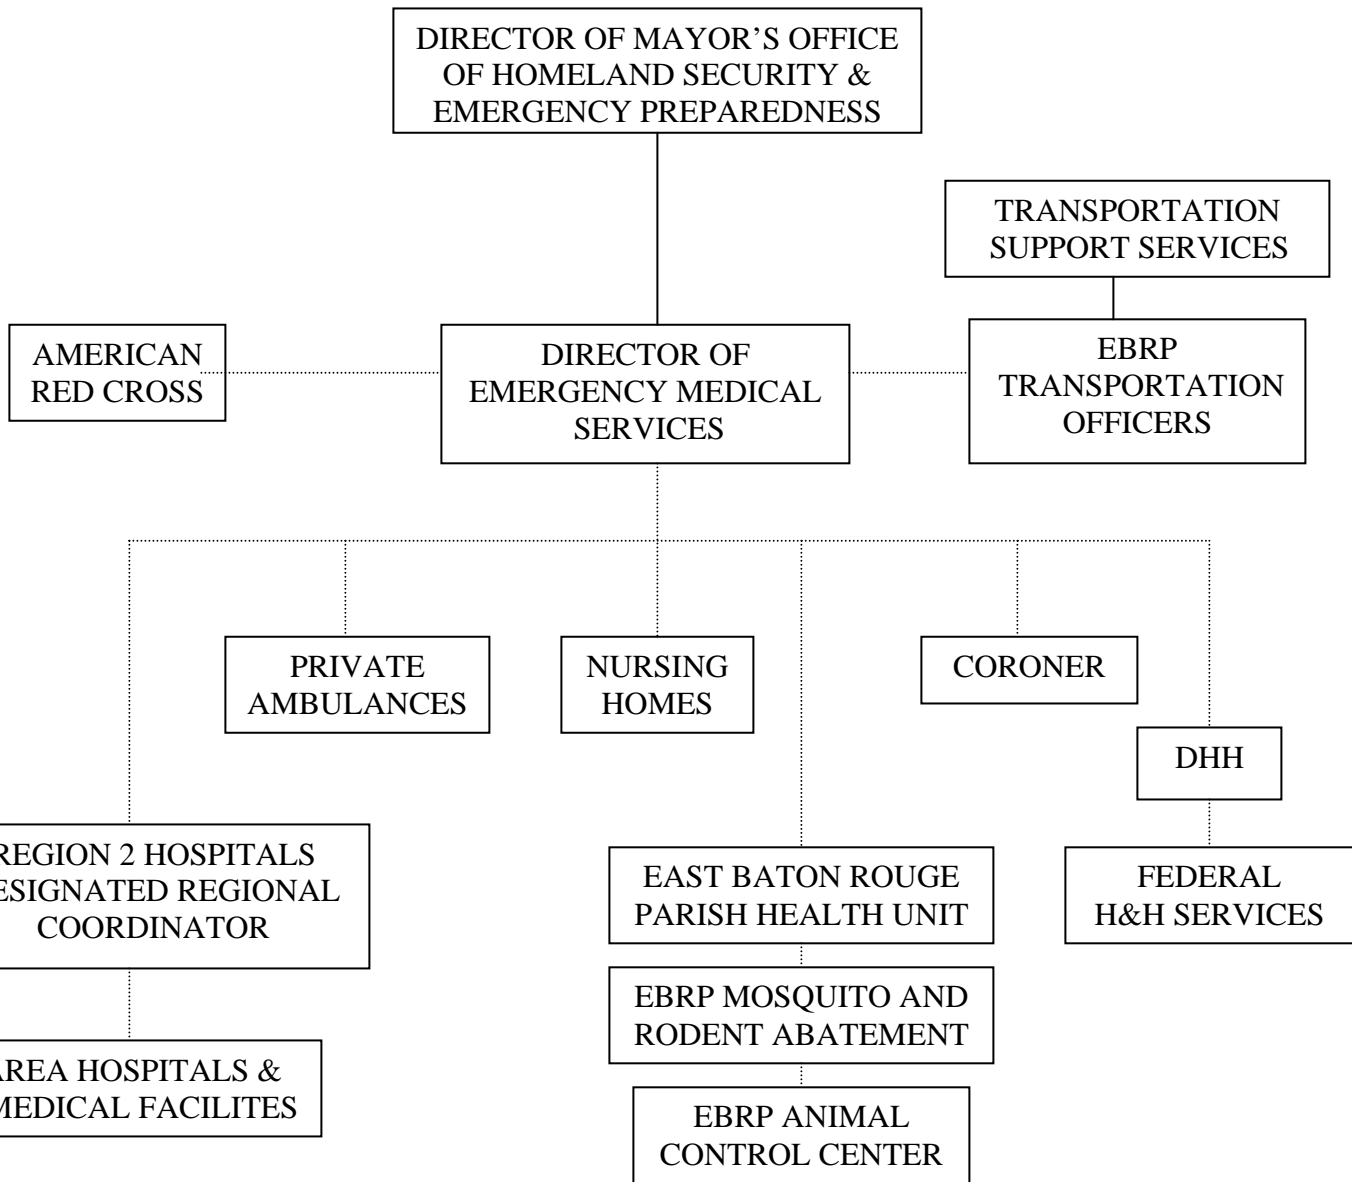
DIRECTOR OF MAYOR'S OFFICE OF HOMELAND SECURITY & EMERGENCY PREPAREDNESS

TRANSPORTATION SUPPORT SERVICES

AMERICAN RED CROSS

DIRECTOR OF EMERGENCY MEDICAL SERVICES

EBRP TRANSPORTATION OFFICERS

PRIVATE AMBULANCES

NURSING HOMES

CORONER

DHH

REGION 2 HOSPITALS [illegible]ESIGNATED REGIONAL COORDINATOR

EAST BATON ROUGE PARISH HEALTH UNIT

FEDERAL H&H SERVICES

EBRP MOSQUITO AND RODENT ABATEMENT

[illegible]AREA HOSPITALS & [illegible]MEDICAL FACILITES

EBRP ANIMAL CONTROL CENTER